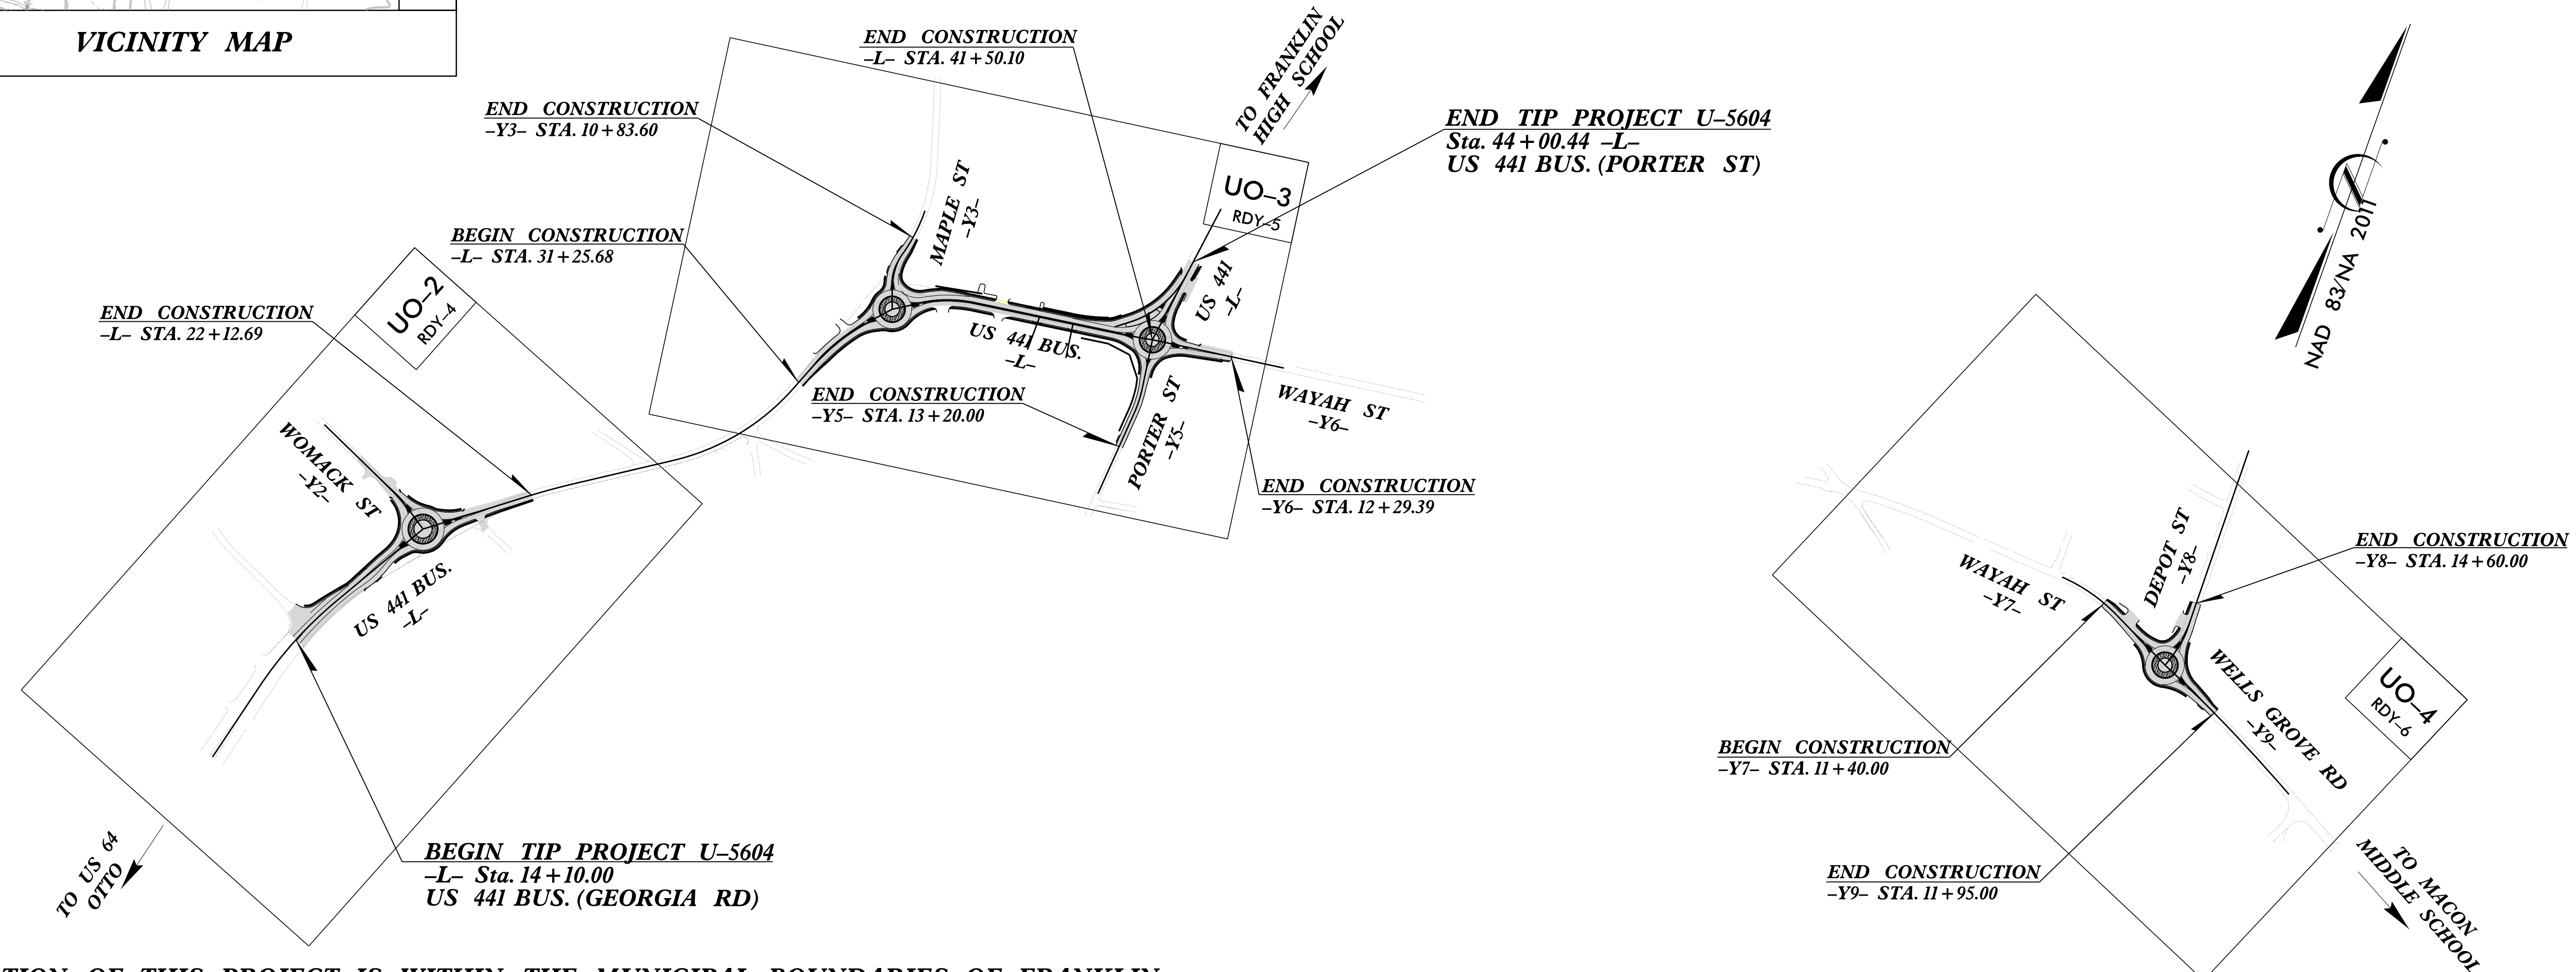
VICINITY MAP

END CONSTRUCTION
–L– STA. 41 + 50.10

TO FRANKLIN HIGH SCHOOL

END CONSTRUCTION
–Y3– STA. 10 + 83.60

END TIP PROJECT U–5604
Sta. 44 + 00.44 –L–
US 441 BUS. (PORTER ST)

UO–3
RDY–5

MAPLE ST
–Y3–

BEGIN CONSTRUCTION
–L– STA. 31 + 25.68

US 441
–L–

NAD 83/NA 2011

END CONSTRUCTION
–L– STA. 22 + 12.69

UO–2
RDY–4

US 441 BUS.
–L–

END CONSTRUCTION
–Y5– STA. 13 + 20.00

WAYAH ST
–Y6–

PORTER ST
–Y5–

WOMACK ST
–Y2–

END CONSTRUCTION
–Y6– STA. 12 + 29.39

END CONSTRUCTION
–Y8– STA. 14 + 60.00

DEPOT ST
–Y8–

WAYAH ST
–Y7–

US 441 BUS.
–L–

WELLS GROVE RD
–Y9–

UO–4
RDY–6

BEGIN CONSTRUCTION
–Y7– STA. 11 + 40.00

BEGIN TIP PROJECT U–5604
–L– Sta. 14 + 10.00
US 441 BUS. (GEORGIA RD)

TO US 64
OTTO

END CONSTRUCTION
–Y9– STA. 11 + 95.00

TO MACON MIDDLE SCHOOL

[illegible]TION OF THIS PROJECT IS WITHIN THE MUNICIPAL BOUNDARIES OF FRANKLIN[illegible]